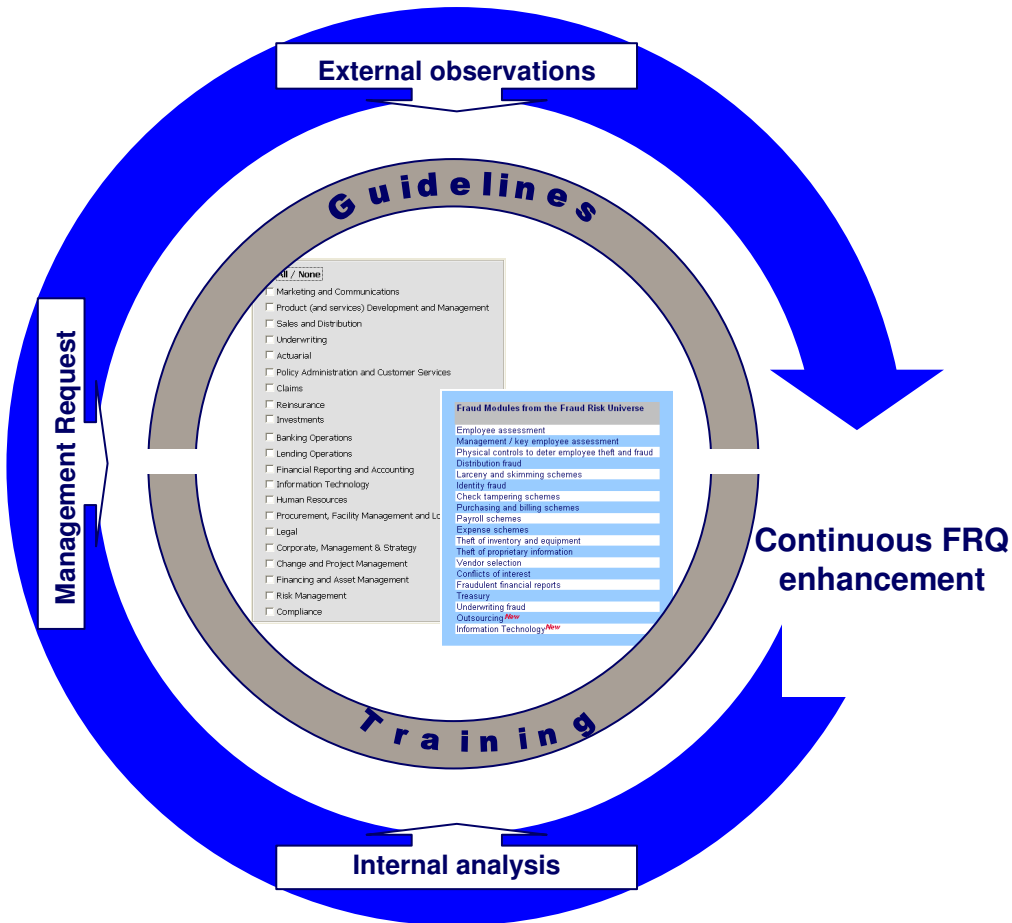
External observations

Guidelines

Management Request

All / None
Marketing and Communications
Product (and services) Development and Management
Sales and Distribution
Underwriting
Actuarial
Policy Administration and Customer Services
Claims
Reinsurance
Investments
Banking Operations
Lending Operations
Financial Reporting and Accounting
Information Technology
Human Resources
Procurement, Facility Management and Lo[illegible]
Legal
Corporate, Management & Strategy
Change and Project Management
Financing and Asset Management
Risk Management
Compliance

Fraud Modules from the Fraud Risk Universe
Employee assessment
Management / key employee assessment
Physical controls to deter employee theft and fraud
Distribution fraud
Larceny and skimming schemes
Identity fraud
Check tampering schemes
Purchasing and billing schemes
Payroll schemes
Expense schemes
Theft of inventory and equipment
Theft of proprietary information
Vendor selection
Conflicts of interest
Fraudulent financial reports
Treasury
Underwriting fraud
Outsourcing New
Information Technology New

Continuous FRQ enhancement

Training

Internal analysis